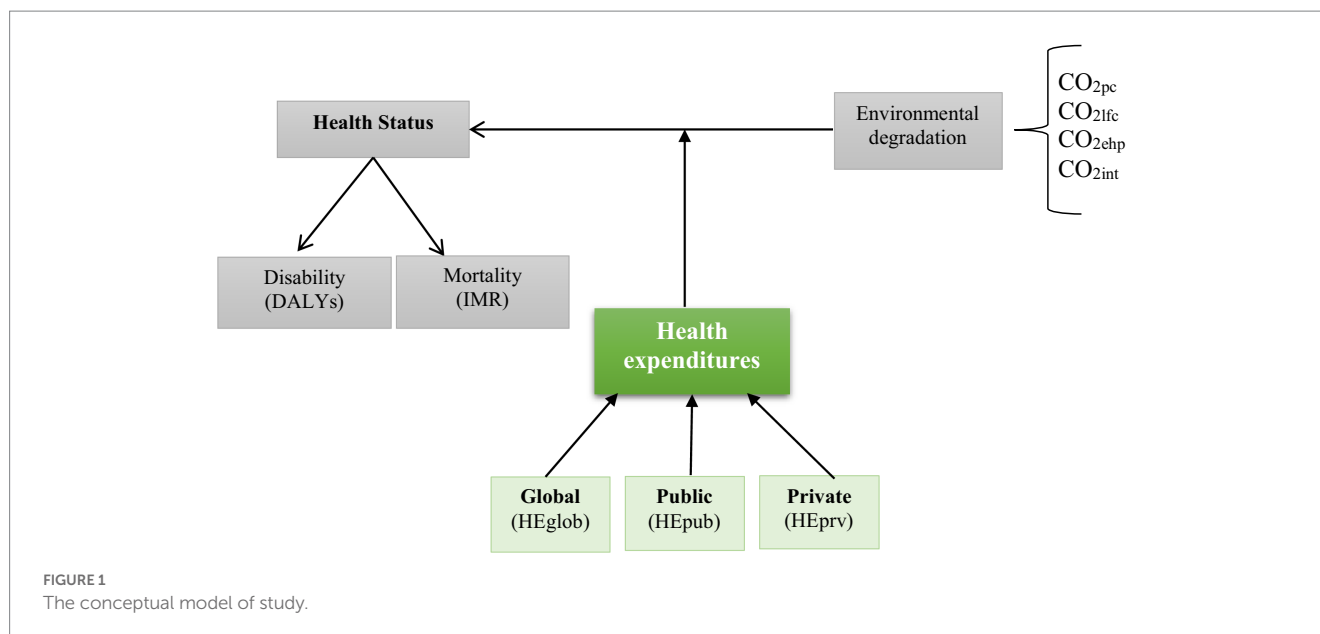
Health Status

Environmental degradation

$CO_{2pc}$
$CO_{2lfc}$
$CO_{2ehp}$
$CO_{2int}$

Disability (DALYs)

Mortality (IMR)

Health expenditures

Global (HEglob)

Public (HEpub)

Private (HEprv)

FIGURE 1
The conceptual model of study.